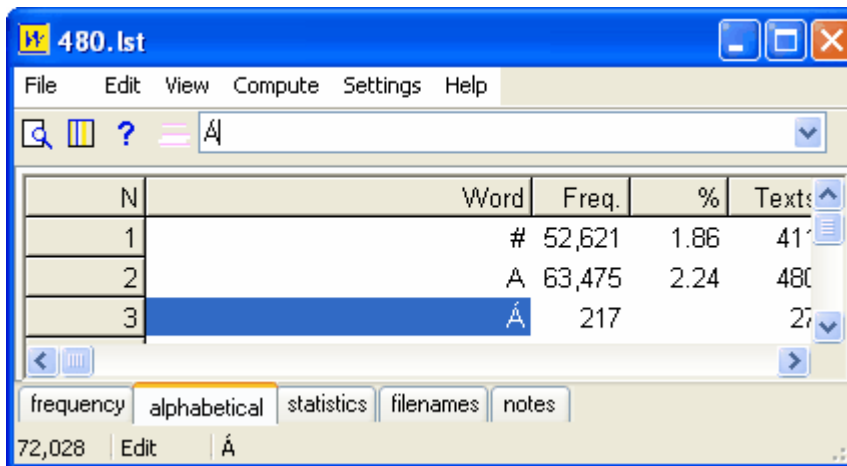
480.lst

File Edit View Compute Settings Help

?

Á

| N | Word | Freq. | % | Texts |
|---|---|---|---|---|
| 1 | # | 52,621 | 1.86 | 41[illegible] |
| 2 | A | 63,475 | 2.24 | 48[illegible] |
| 3 | Á | 217 | | 2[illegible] |

frequency alphabetical statistics filenames notes

72,028 Edit Á